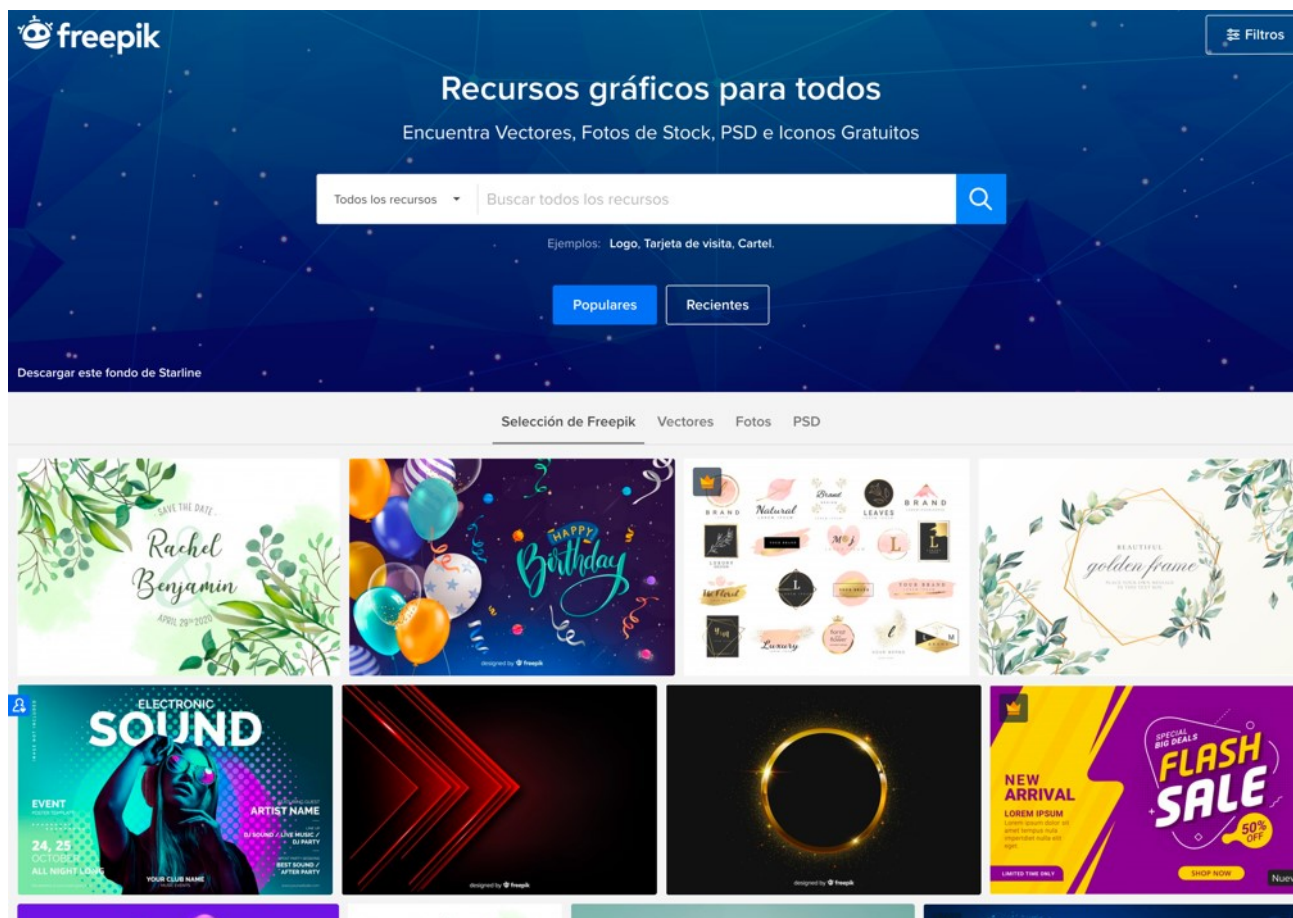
freepik

Filtros

Recursos gráficos para todos

Encuentra Vectores, Fotos de Stock, PSD e Iconos Gratuitos

Todos los recursos

Buscar todos los recursos

Ejemplos: Logo, Tarjeta de visita, Cartel.

Populares

Recientes

Descargar este fondo de Starline

Selección de Freepik Vectores Fotos PSD

SAVE THE DATE
Rachel
&
Benjamin
APRIL 29th 2020

HAPPY
Birthday
designed by freepik

BRAND
Natural
Brand
LEAVES
BRAND
M
L
L
L
YOUR BRAND
Luxury
l
M

BEAUTIFUL
golden frame

ELECTRONIC
SOUND
EVENT
ARTIST NAME
DJ SOUND / LIVE MUSIC / DJ PARTY
BEST SOUND / AFTER PARTY
24, 25
OCTOBER
ALL NIGHT LONG
YOUR CLUB NAME

designed by freepik

designed by freepik

NEW
ARRIVAL
LOREM IPSUM
LIMITED TIME ONLY
SPECIAL
BIG DEALS
FLASH
SALE
50%
OFF
SHOP NOW
Nuev